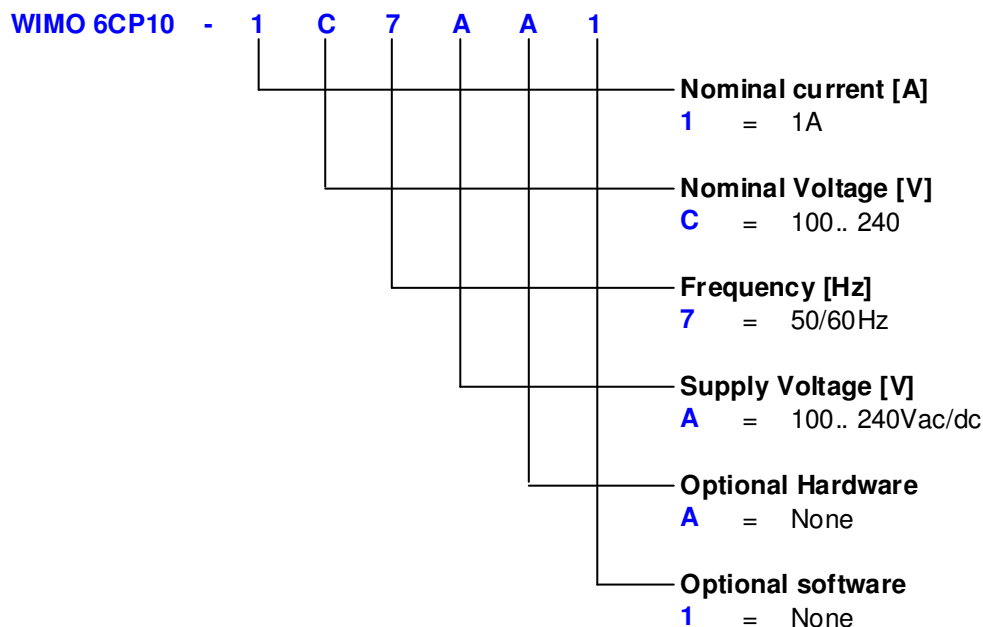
WIMO 6CP10 - 1 C 7 A A 1

Nominal current [A]
1 = 1A

Nominal Voltage [V]
C = 100.. 240

Frequency [Hz]
7 = 50/60Hz

Supply Voltage [V]
A = 100.. 240Vac/dc

Optional Hardware
A = None

Optional software
1 = None